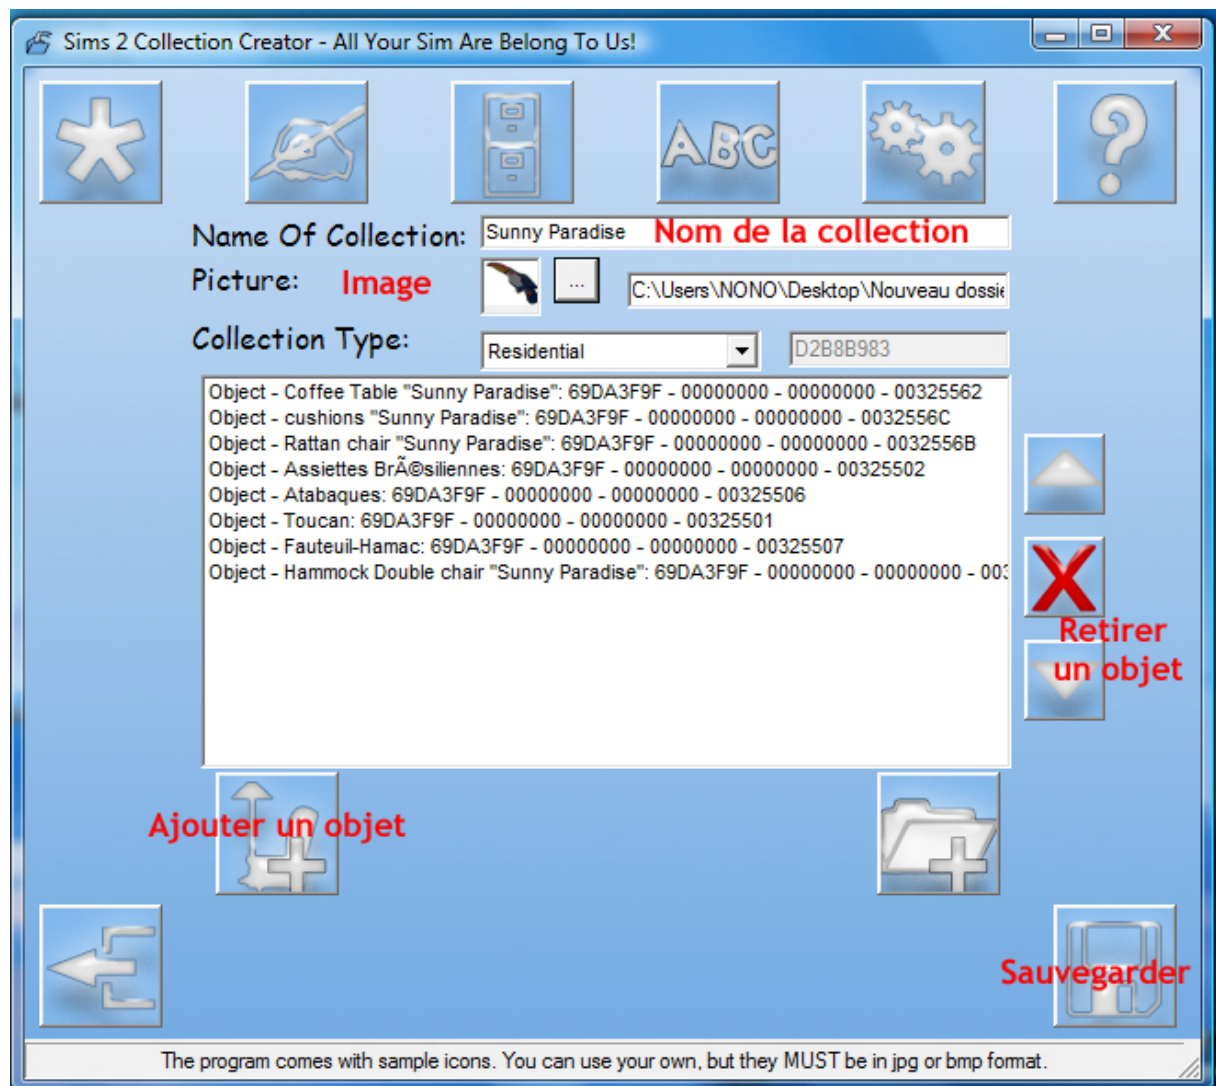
Sims 2 Collection Creator - All Your Sim Are Belong To Us!

ABC

Name Of Collection: Sunny Paradise Nom de la collection

Picture: Image ... C:\Users\NONO\Desktop\Nouveau dossie

Collection Type: Residential D2B8B983

Object - Coffee Table "Sunny Paradise": 69DA3F9F - 00000000 - 00000000 - 00325562
Object - cushions "Sunny Paradise": 69DA3F9F - 00000000 - 00000000 - 0032556C
Object - Rattan chair "Sunny Paradise": 69DA3F9F - 00000000 - 00000000 - 0032556B
Object - Assiettes BrÃ©siliennes: 69DA3F9F - 00000000 - 00000000 - 00325502
Object - Atabaques: 69DA3F9F - 00000000 - 00000000 - 00325506
Object - Toucan: 69DA3F9F - 00000000 - 00000000 - 00325501
Object - Fauteuil-Hamac: 69DA3F9F - 00000000 - 00000000 - 00325507
Object - Hammock Double chair "Sunny Paradise": 69DA3F9F - 00000000 - 00000000 - 003

Retirer un objet

Ajouter un objet

Sauvegarder

The program comes with sample icons. You can use your own, but they MUST be in jpg or bmp format.